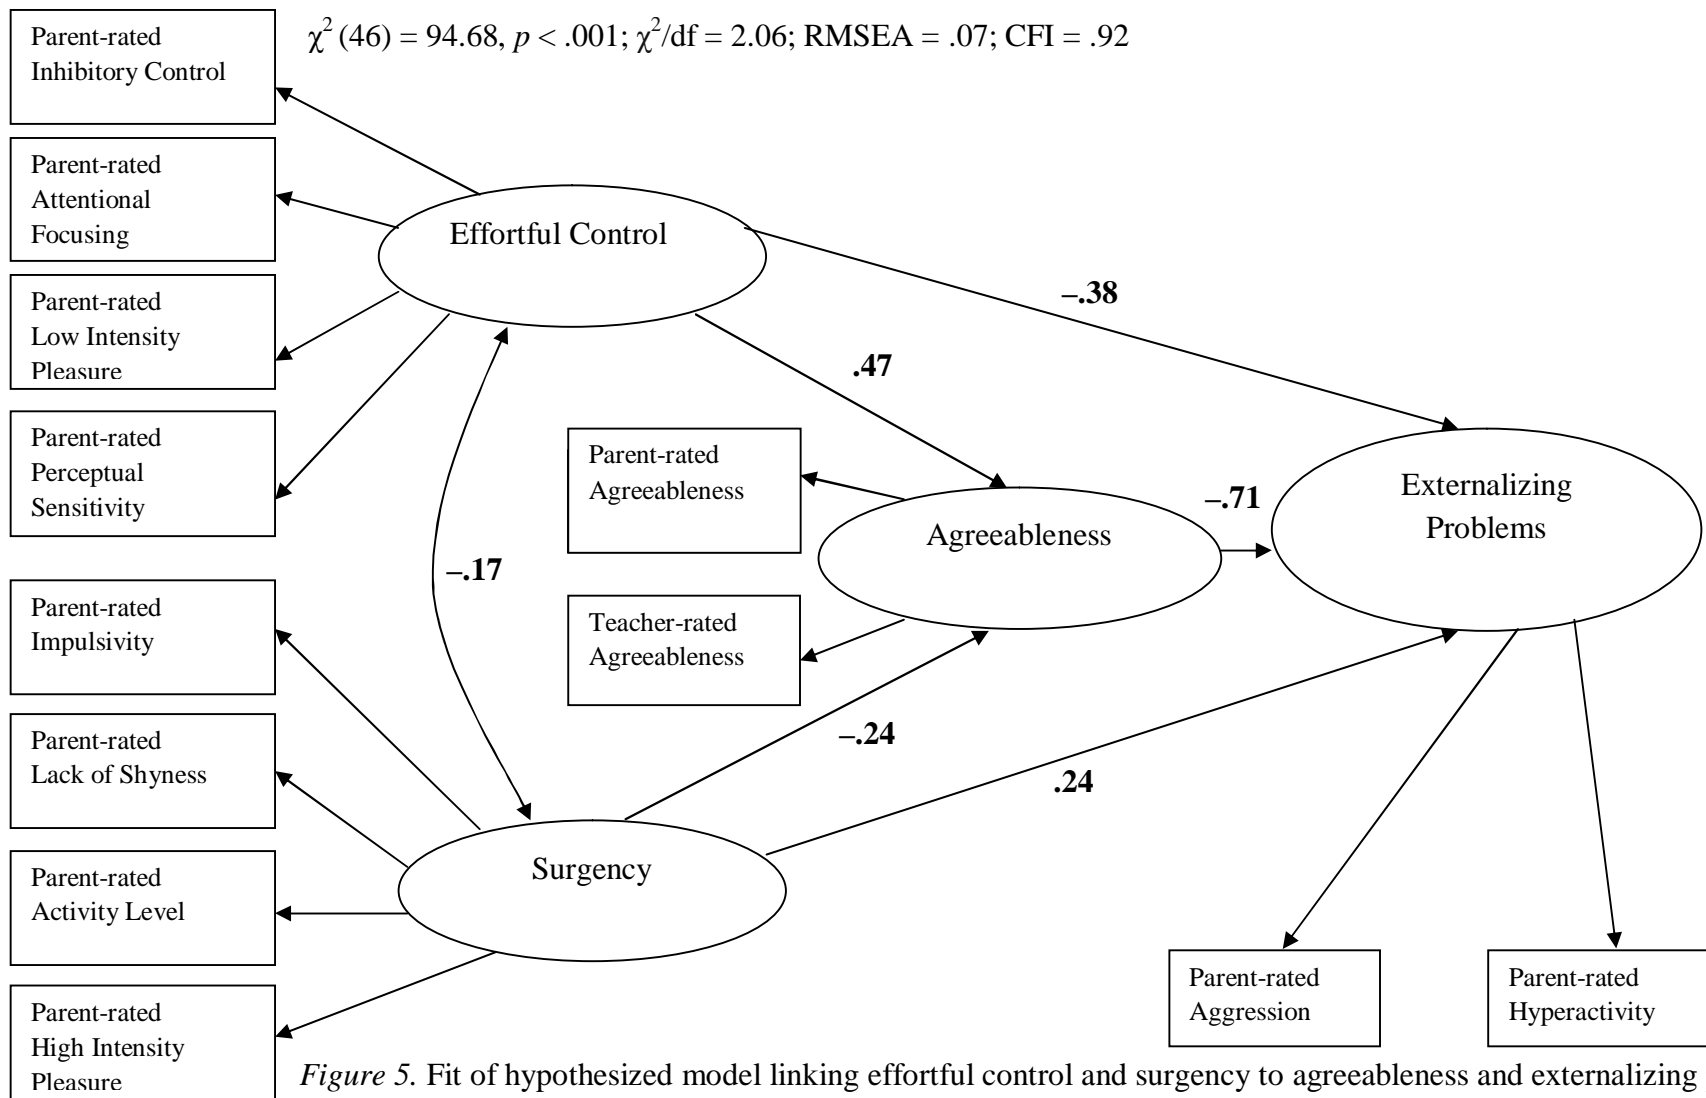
$\chi^2$ (46) = 94.68, $p$ < .001; $\chi^2$/df = 2.06; RMSEA = .07; CFI = .92

Parent-rated Inhibitory Control

Parent-rated Attentional Focusing

Parent-rated Low Intensity Pleasure

Parent-rated Perceptual Sensitivity

Parent-rated Impulsivity

Parent-rated Lack of Shyness

Parent-rated Activity Level

Parent-rated High Intensity Pleasure

Effortful Control

Surgency

Agreeableness

Externalizing Problems

Parent-rated Agreeableness

Teacher-rated Agreeableness

Parent-rated Aggression

Parent-rated Hyperactivity

–.38

.47

–.71

–.17

–.24

.24

*Figure 5.* Fit of hypothesized model linking effortful control and surgency to agreeableness and externalizing